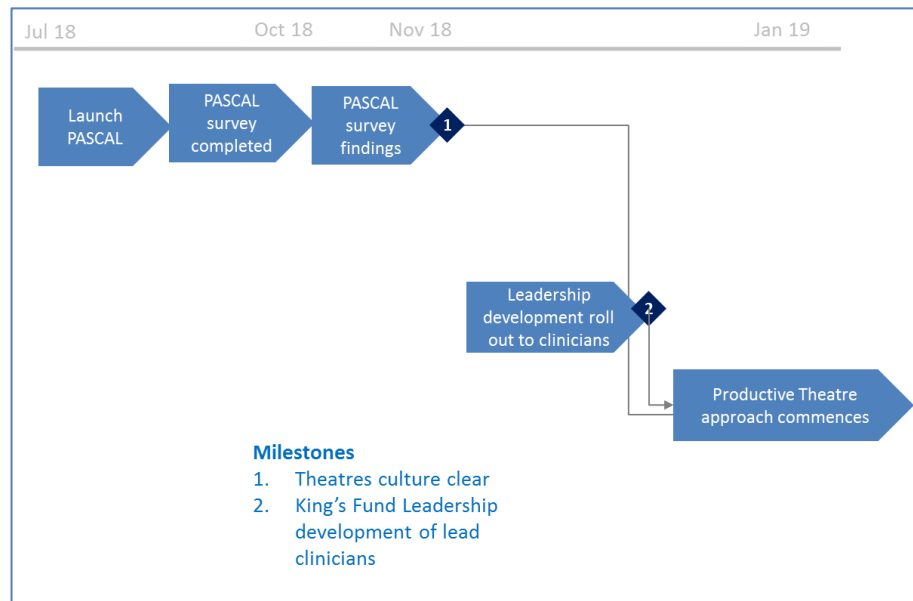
Jul 18

Oct 18

Nov 18

Jan 19

Launch PASCAL

PASCAL survey completed

PASCAL survey findings

1

Leadership development roll out to clinicians

2

Productive Theatre approach commences

Milestones
1. Theatres culture clear
2. King's Fund Leadership development of lead clinicians